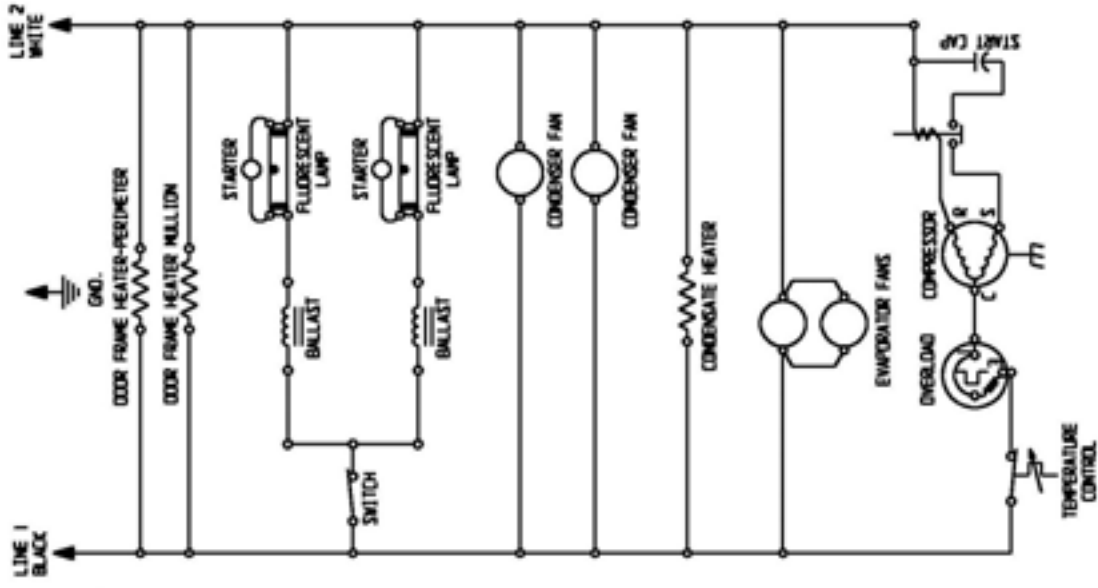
LINE 2 WHITE

LINE 1 BLACK

GND.

DOOR FRAME HEATER-PERIMETER

DOOR FRAME HEATER MULLION

STARTER

FLUORESCENT LAMP

BALLAST

STARTER

FLUORESCENT LAMP

BALLAST

SWITCH

CONDENSER FAN

CONDENSER FAN

CONDENSATE HEATER

EVAPORATOR FANS

START CAP

R

S

C

COMPRESSOR

OVERLOAD

TEMPERATURE CONTROL